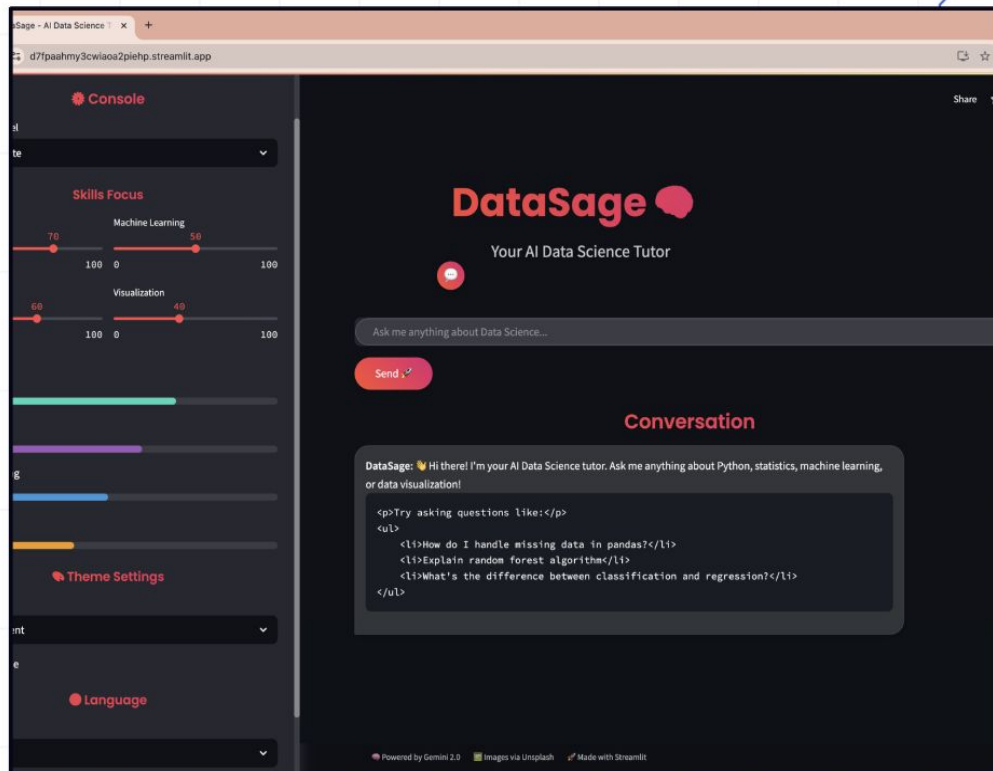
aSage - AI Data Science T ×  +

d7fpaahmy3cwiaoa2piehp.streamlit.app

Console

el

te

Skills Focus

Machine Learning

70

50

100  0  100

Visualization

60

40

100  0  100

g

Theme Settings

nt

e

Language

Share

DataSage

Your AI Data Science Tutor

Ask me anything about Data Science...

Send

Conversation

DataSage: 👋 Hi there! I'm your AI Data Science tutor. Ask me anything about Python, statistics, machine learning, or data visualization!

<p>Try asking questions like:</p>
<ul>
<li>How do I handle missing data in pandas?</li>
<li>Explain random forest algorithm</li>
<li>What's the difference between classification and regression?</li>
</ul>

Powered by Gemini 2.0   Images via Unsplash   Made with Streamlit